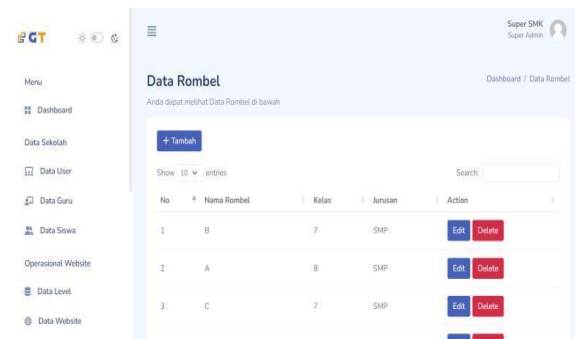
GT

Menu

Dashboard

Data Sekolah

Data User

Data Guru

Data Siswa

Operasional Website

Data Level

Data Website

Super SMK
Super Admin

Data Rombel

Anda dapat melihat Data Rombel di bawah

Dashboard / Data Rombel

+ Tambah

Show 10 entries

Search:

| No | Nama Rombel | Kelas | Jurusan | Action |
|---|---|---|---|---|
| 1 | B | 7 | SMP | Edit Delete |
| 2 | A | 8 | SMP | Edit Delete |
| 3 | C | 7 | SMP | Edit Delete |